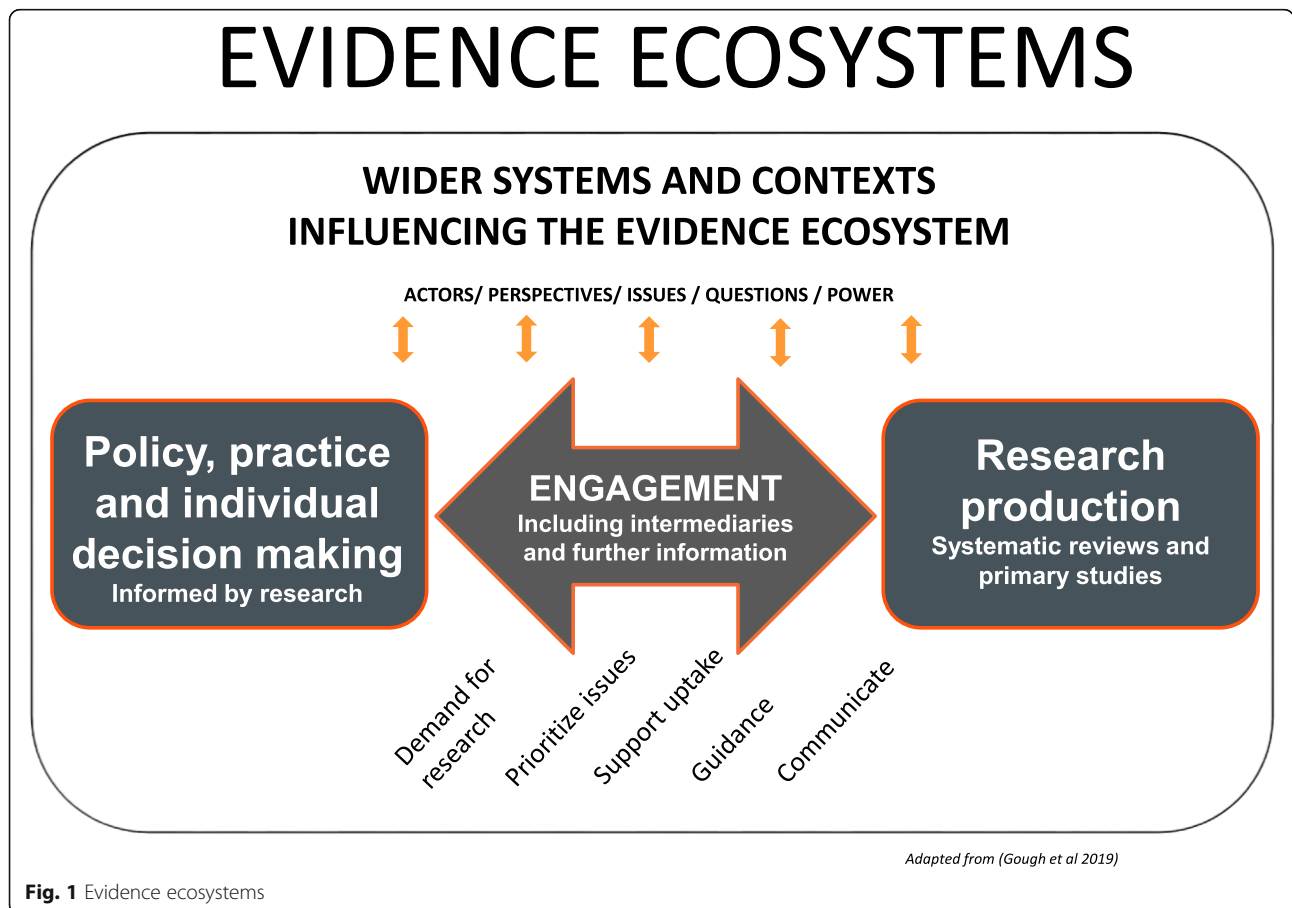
EVIDENCE ECOSYSTEMS

WIDER SYSTEMS AND CONTEXTS INFLUENCING THE EVIDENCE ECOSYSTEM

ACTORS/ PERSPECTIVES/ ISSUES / QUESTIONS / POWER

Policy, practice and individual decision making
Informed by research

ENGAGEMENT
Including intermediaries and further information

Research production
Systematic reviews and primary studies

Demand for research

Prioritize issues

Support uptake

Guidance

Communicate

Adapted from (Gough et al 2019)

Fig. 1 Evidence ecosystems